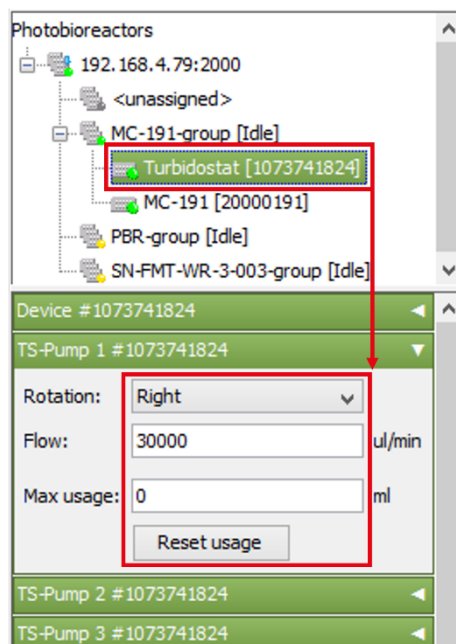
Photobioreactors
192.168.4.79:2000
<unassigned>
MC-191-group [Idle]
Turbidostat [1073741824]
MC-191 [20000191]
PBR-group [Idle]
SN-FMT-WR-3-003-group [Idle]

Device #1073741824
TS-Pump 1 #1073741824
Rotation: Right
Flow: 30000 ul/min
Max usage: 0 ml
Reset usage
TS-Pump 2 #1073741824
TS-Pump 3 #1073741824